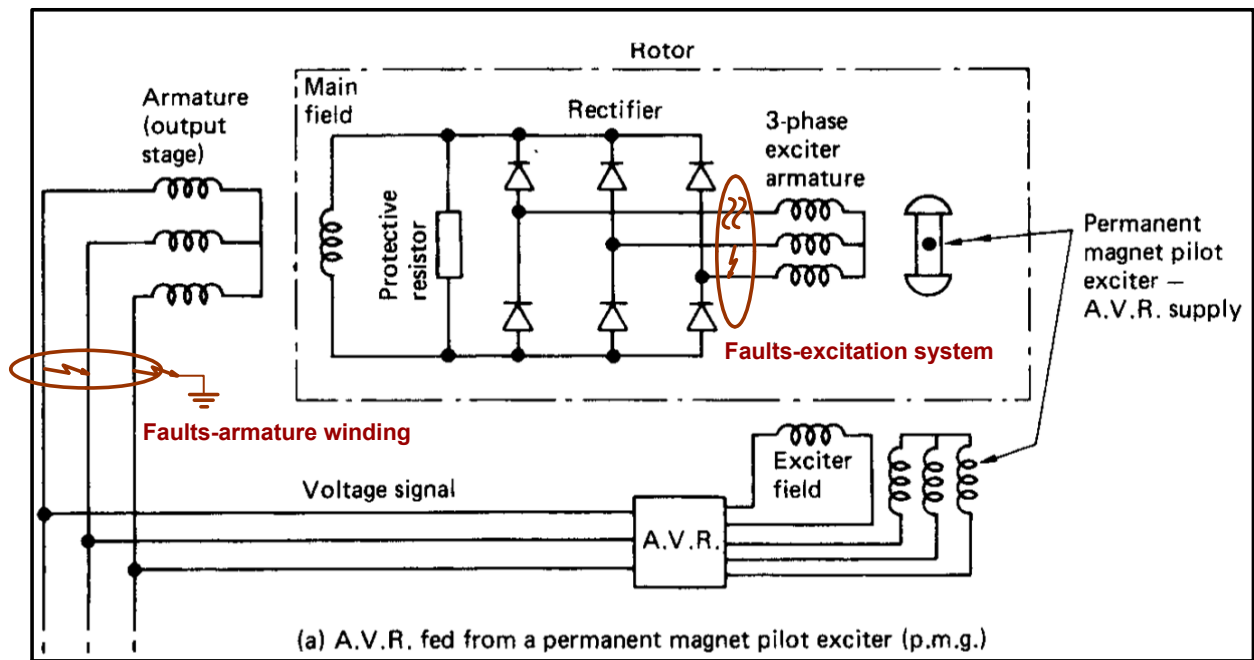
Rotor

Armature (output stage)

Main field

Rectifier

3-phase exciter armature

Protective resistor

Permanent magnet pilot exciter – A.V.R. supply

Faults-excitation system

Faults-armature winding

Exciter field

Voltage signal

A.V.R.

(a) A.V.R. fed from a permanent magnet pilot exciter (p.m.g.)